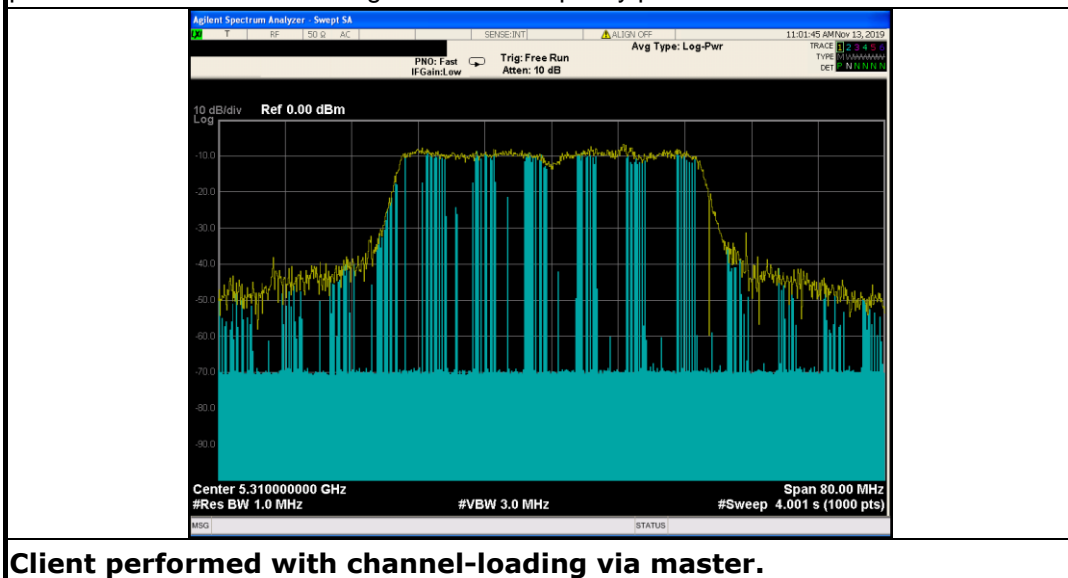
Agilent Spectrum Analyzer - Swept SA
T RF 50 Ω AC SENSE:INT ALIGN OFF 11:01:45 AM Nov 13, 2019
Avg Type: Log-Pwr
TRACE 1 2 3 4 5 6
TYPE
DET P N N N N N
PNO: Fast
IFGain:Low
Trig: Free Run
Atten: 10 dB

10 dB/div Ref 0.00 dBm
Log
-10.0
-20.0
-30.0
-40.0
-50.0
-60.0
-70.0
-80.0
-90.0

Center 5.310000000 GHz
#Res BW 1.0 MHz
#VBW 3.0 MHz
Span 80.00 MHz
#Sweep 4.001 s (1000 pts)
MSG
STATUS

Client performed with channel-loading via master.